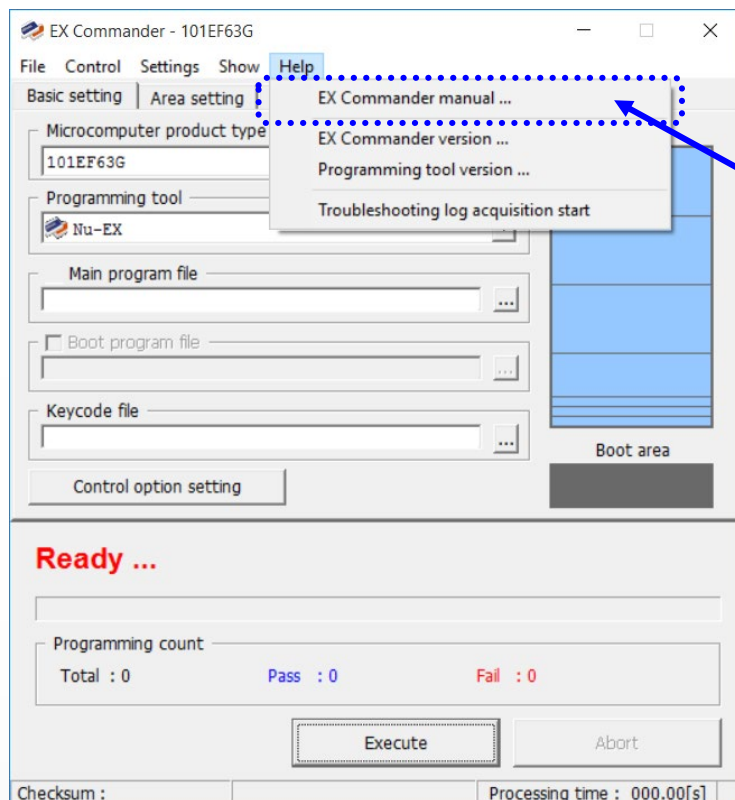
EX Commander - 101EF63G

File Control Settings Show Help

Basic setting | Area setting

EX Commander manual ...
EX Commander version ...
Programming tool version ...
Troubleshooting log acquisition start

Microcomputer product type
101EF63G

Programming tool
Nu-EX

Main program file
...

Boot program file
...

Keycode file
...

Boot area

Control option setting

Ready ...

Programming count
Total : 0 Pass : 0 Fail : 0

Execute Abort

Checksum : Processing time : 000.00[s]